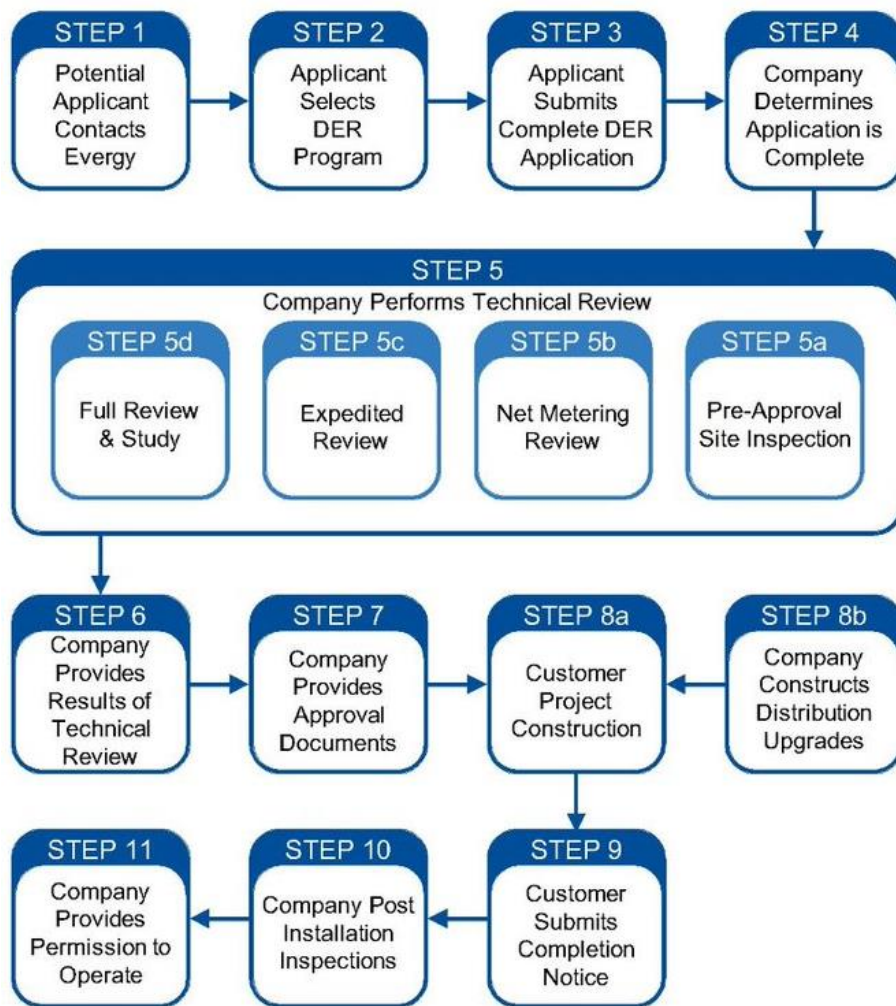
STEP 1
Potential Applicant Contacts Evergy

STEP 2
Applicant Selects DER Program

STEP 3
Applicant Submits Complete DER Application

STEP 4
Company Determines Application is Complete

STEP 5
Company Performs Technical Review

STEP 5d
Full Review & Study

STEP 5c
Expedited Review

STEP 5b
Net Metering Review

STEP 5a
Pre-Approval Site Inspection

STEP 6
Company Provides Results of Technical Review

STEP 7
Company Provides Approval Documents

STEP 8a
Customer Project Construction

STEP 8b
Company Constructs Distribution Upgrades

STEP 9
Customer Submits Completion Notice

STEP 10
Company Post Installation Inspections

STEP 11
Company Provides Permission to Operate